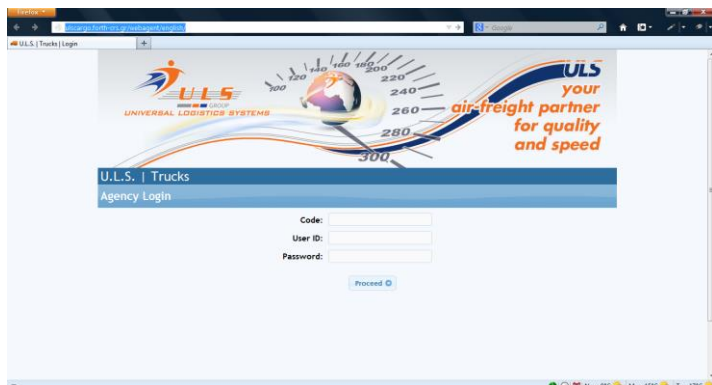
Firefox

ulscargo.forth-crs.gr/webagent/en/ulk

Google

U.L.S. | Trucks | Login

ULS GROUP
UNIVERSAL LOGISTICS SYSTEMS

100 120 140 160 180 200 220 240 260 280 300

ULS
your air-freight partner for quality and speed

U.L.S. | Trucks

Agency Login

Code:

User ID:

Password:

Proceed